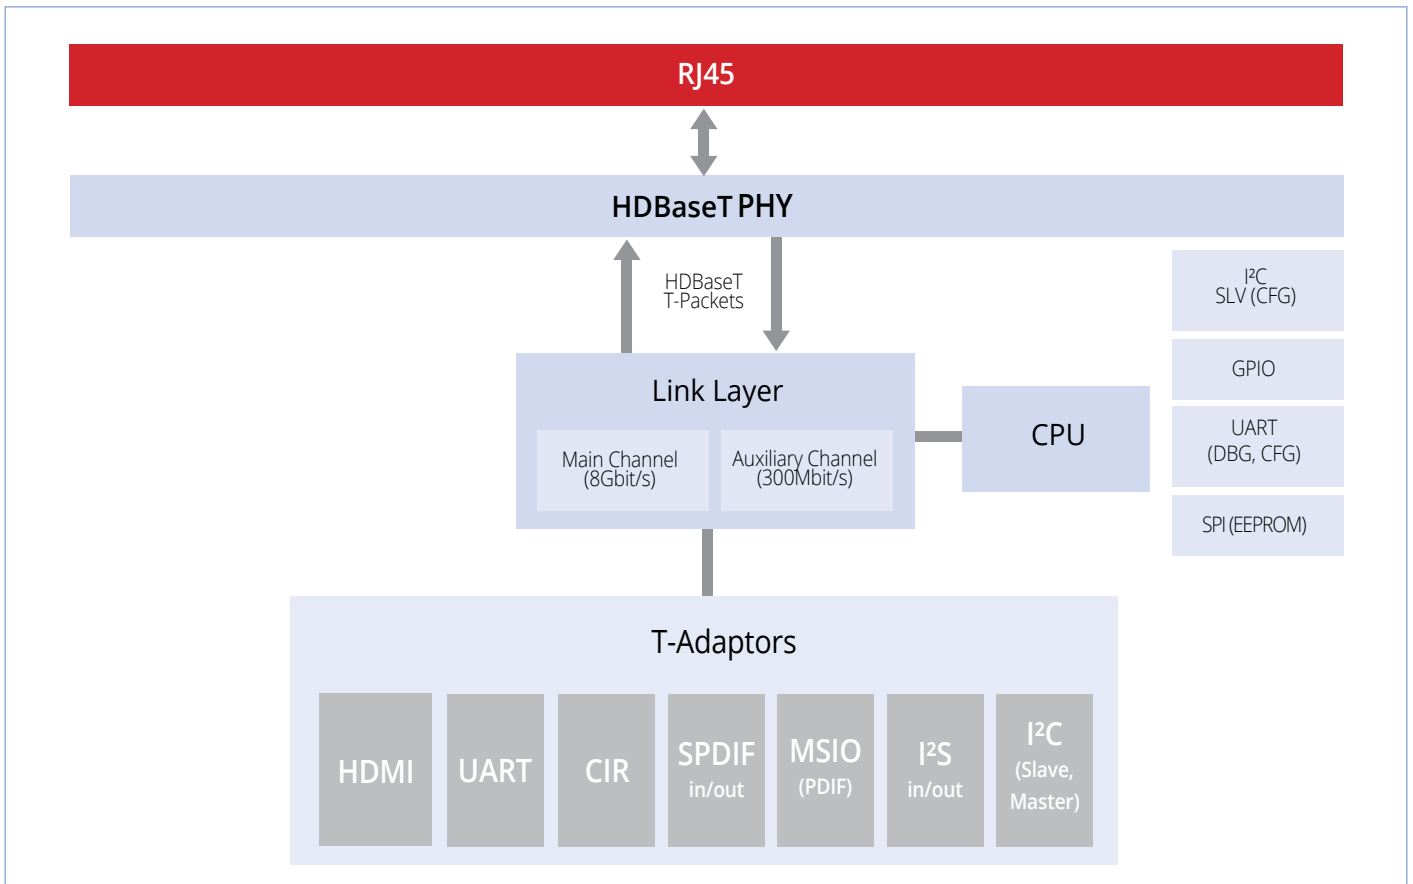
RJ45

HDBaseT PHY

HDBaseT T-Packets

$I^2C$ SLV (CFG)

GPIO

UART (DBG, CFG)

SPI (EEPROM)

Link Layer

Main Channel (8Gbit/s)

Auxiliary Channel (300Mbit/s)

CPU

T-Adaptors

HDMI

UART

CIR

SPDIF in/out

MSIO (PDIF)

$I^2S$ in/out

$I^2C$ (Slave, Master)